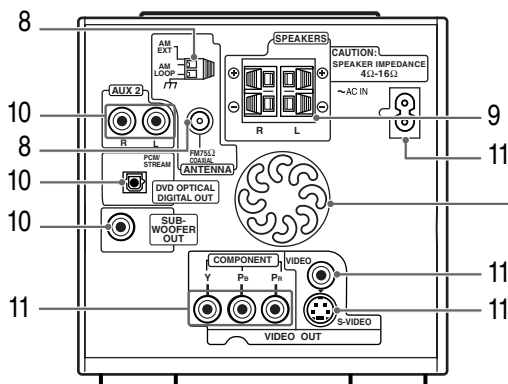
8
AM EXT
AM LOOP
SPEAKERS
CAUTION:
SPEAKER IMPEDANCE
4Ω-16Ω
⊕ ⊕
⊖ ⊖
R L
~AC IN
10
AUX 2
R L
9
8
FM75Ω COAXIAL
ANTENNA
11
10
PCM/STREAM
DVD OPTICAL DIGITAL OUT
10
SUB-WOOFER OUT
COMPONENT
Y $P_B$ $P_R$
VIDEO
11
11
S-VIDEO
11
VIDEO OUT